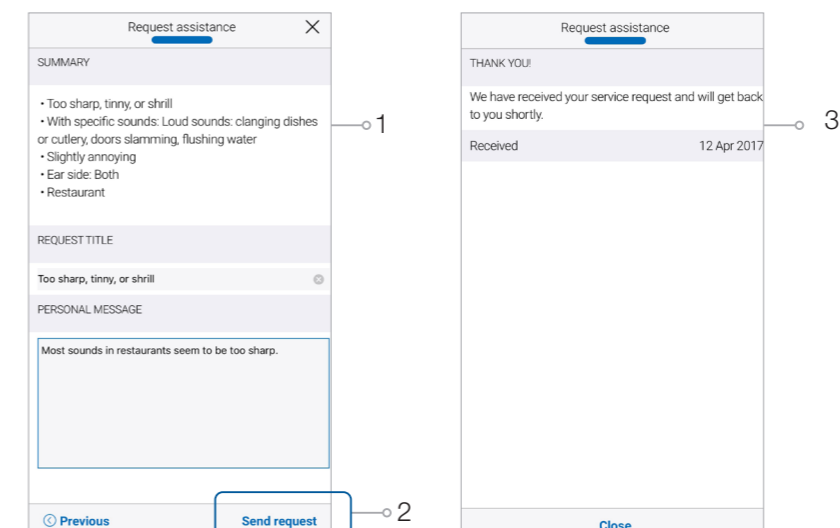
Request assistance

SUMMARY

• Too sharp, tinny, or shrill
• With specific sounds: Loud sounds: clanging dishes or cutlery, doors slamming, flushing water
• Slightly annoying
• Ear side: Both
• Restaurant

REQUEST TITLE

Too sharp, tinny, or shrill

PERSONAL MESSAGE

Most sounds in restaurants seem to be too sharp.

Previous

Send request

1

2

Request assistance

THANK YOU!

We have received your service request and will get back to you shortly.

Received 12 Apr 2017

Close

3